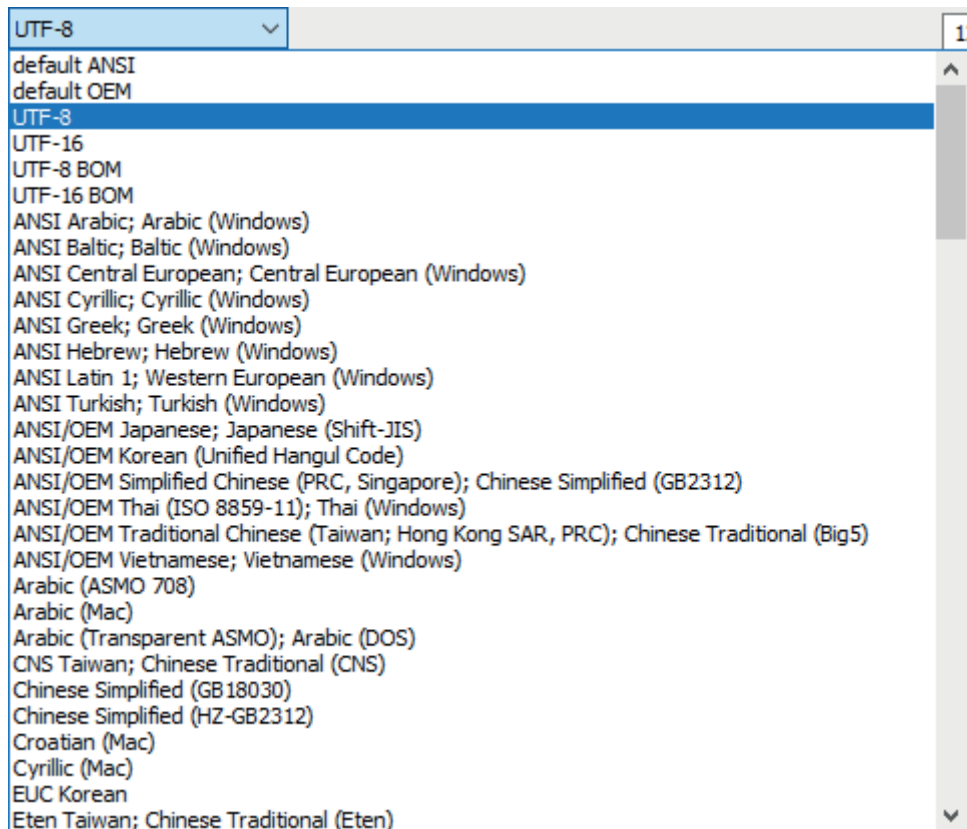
UTF-8

1

default ANSI
default OEM
UTF-8
UTF-16
UTF-8 BOM
UTF-16 BOM
ANSI Arabic; Arabic (Windows)
ANSI Baltic; Baltic (Windows)
ANSI Central European; Central European (Windows)
ANSI Cyrillic; Cyrillic (Windows)
ANSI Greek; Greek (Windows)
ANSI Hebrew; Hebrew (Windows)
ANSI Latin 1; Western European (Windows)
ANSI Turkish; Turkish (Windows)
ANSI/OEM Japanese; Japanese (Shift-JIS)
ANSI/OEM Korean (Unified Hangul Code)
ANSI/OEM Simplified Chinese (PRC, Singapore); Chinese Simplified (GB2312)
ANSI/OEM Thai (ISO 8859-11); Thai (Windows)
ANSI/OEM Traditional Chinese (Taiwan; Hong Kong SAR, PRC); Chinese Traditional (Big5)
ANSI/OEM Vietnamese; Vietnamese (Windows)
Arabic (ASMO 708)
Arabic (Mac)
Arabic (Transparent ASMO); Arabic (DOS)
CNS Taiwan; Chinese Traditional (CNS)
Chinese Simplified (GB18030)
Chinese Simplified (HZ-GB2312)
Croatian (Mac)
Cyrillic (Mac)
EUC Korean
Eten Taiwan; Chinese Traditional (Eten)